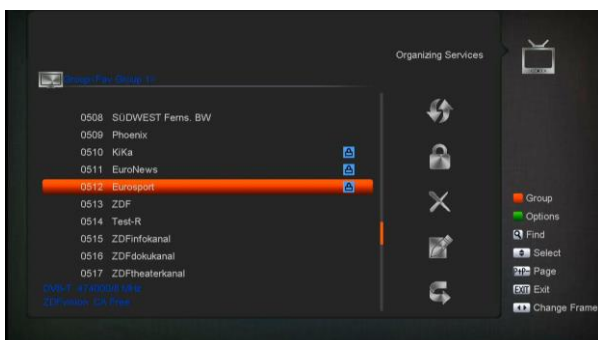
Organizing Services

Group Fav Group 1

0508 SÜDWEST Ferns. BW
0509 Phoenix
0510 KiKa
0511 EuroNews
0512 Eurosport
0513 ZDF
0514 Test-R
0515 ZDFinfokanal
0516 ZDFdokukanal
0517 ZDFtheaterkanal

DVB-T 474000.0 MHz
ZDFvision CA Free

Group
Options
Find
Select
Page
EXIT Exit
Change Frame